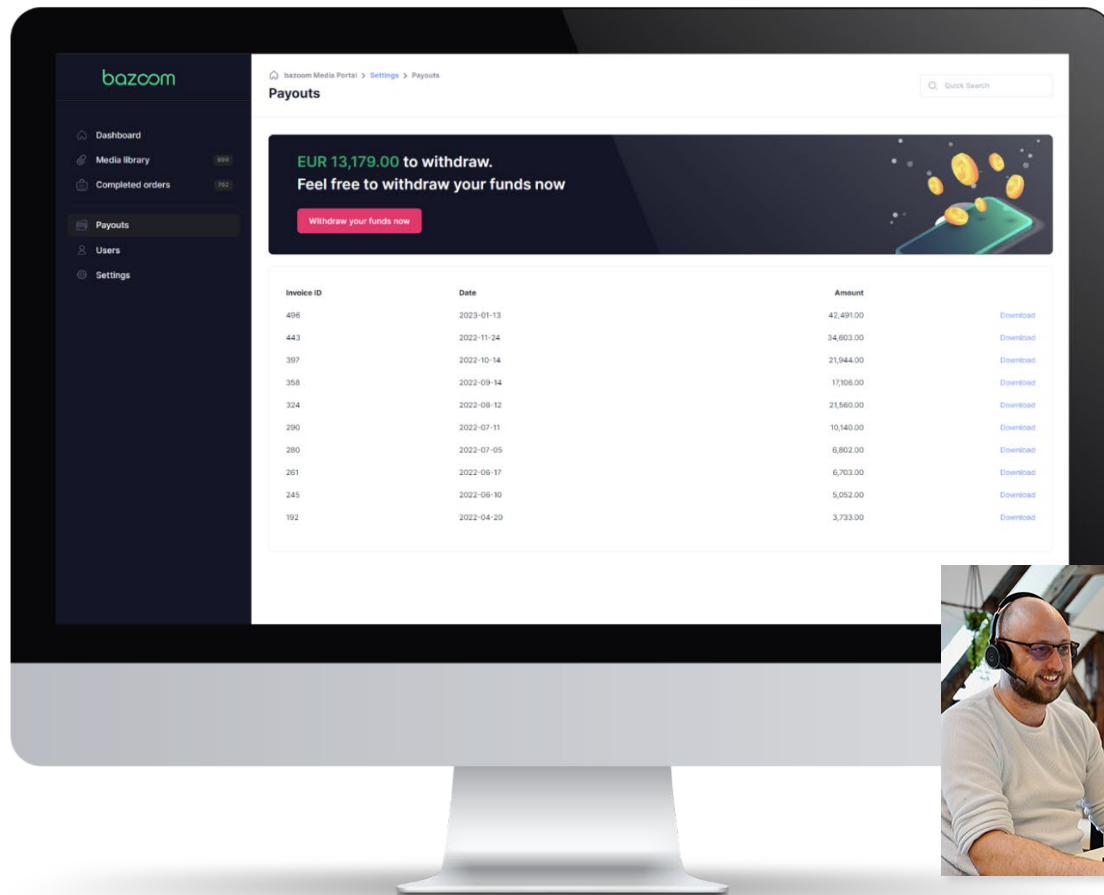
bazoom

Dashboard
Media library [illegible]
Completed orders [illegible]

Payouts
Users
Settings

bazoom Media Portal > Settings > Payouts

Payouts

Quick Search

EUR 13,179.00 to withdraw.
Feel free to withdraw your funds now

Withdraw your funds now

| Invoice ID | Date | Amount | |
|---|---|---|---|
| 496 | 2023-01-13 | 42,491.00 | Download |
| 443 | 2022-11-24 | 34,603.00 | Download |
| 397 | 2022-10-14 | 21,944.00 | Download |
| 358 | 2022-09-14 | 17,106.00 | Download |
| 324 | 2022-08-12 | 21,560.00 | Download |
| 290 | 2022-07-11 | 10,140.00 | Download |
| 280 | 2022-07-05 | 6,802.00 | Download |
| 261 | 2022-06-17 | 6,703.00 | Download |
| 245 | 2022-06-10 | 5,052.00 | Download |
| 192 | 2022-04-20 | 3,733.00 | Download |